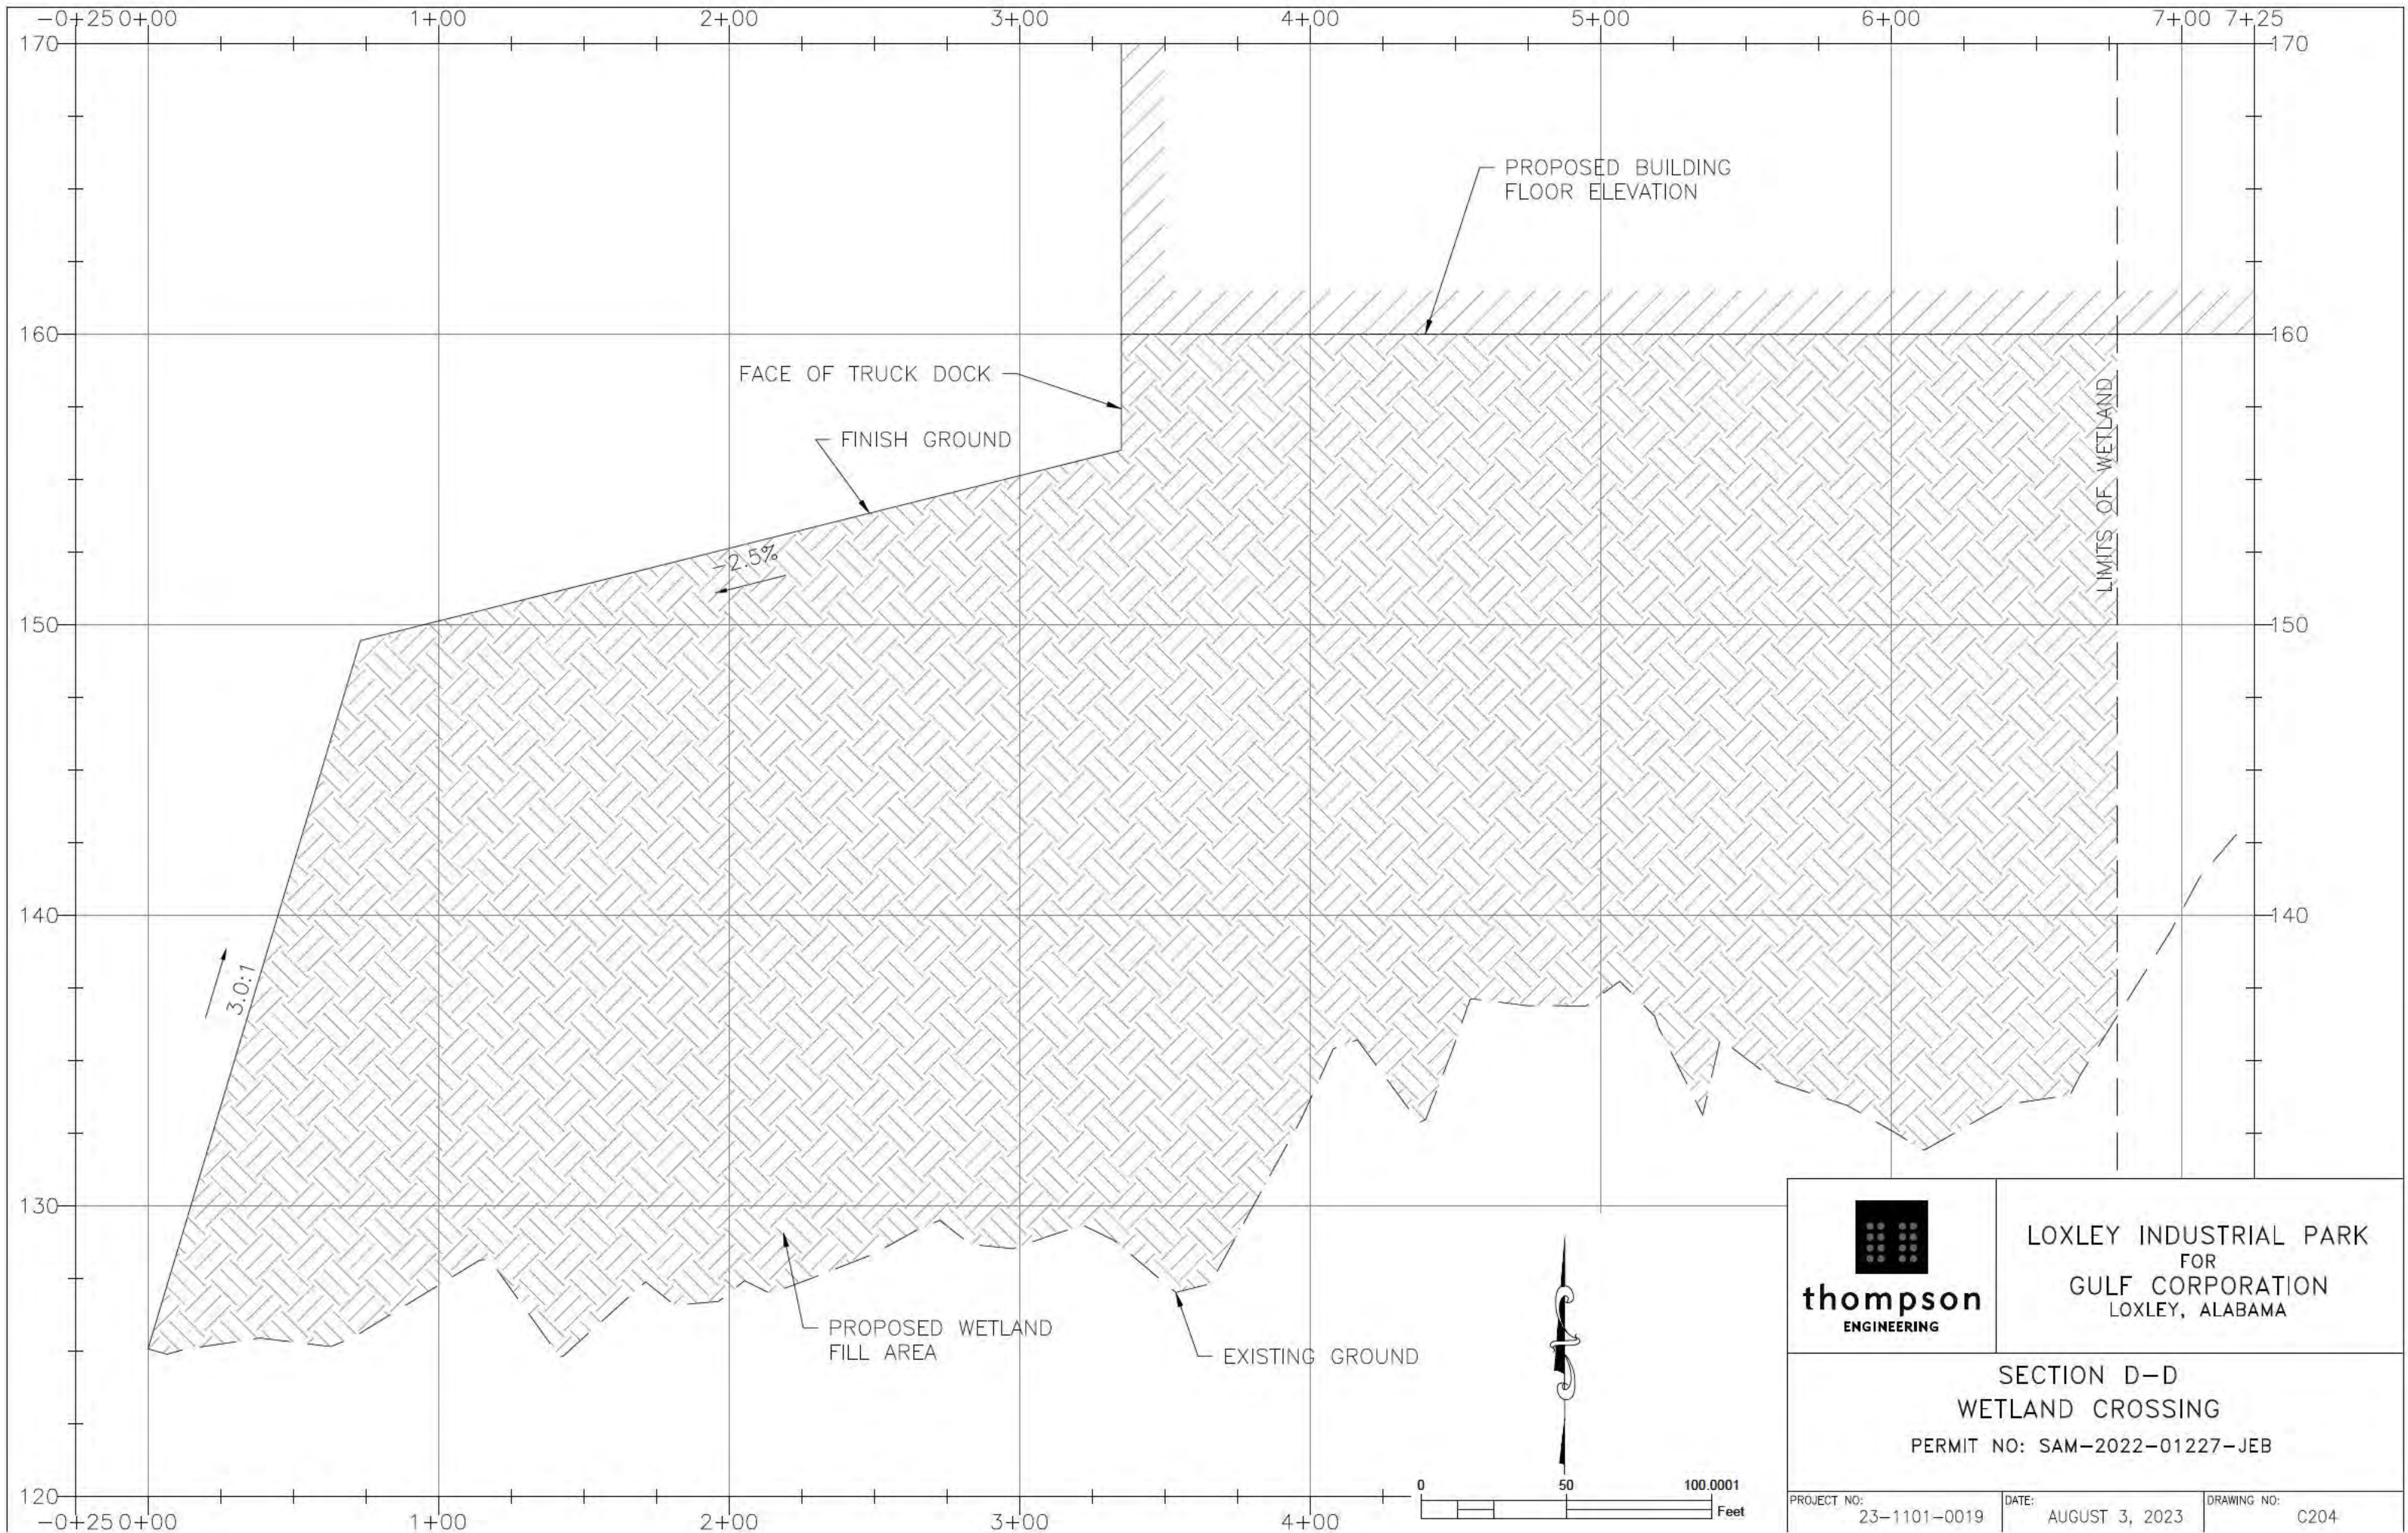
−0+25 0+00 1+00 2+00 3+00 4+00 5+00 6+00 7+00 7+25

170 160 150 140 130 120

170 160 150 140

PROPOSED BUILDING FLOOR ELEVATION

FACE OF TRUCK DOCK

FINISH GROUND

−2.5%

LIMITS OF WETLAND

3.0:1

PROPOSED WETLAND FILL AREA

EXISTING GROUND

0 50 100.0001 Feet

−0+25 0+00 1+00 2+00 3+00 4+00

thompson ENGINEERING

LOXLEY INDUSTRIAL PARK
FOR
GULF CORPORATION
LOXLEY, ALABAMA

SECTION D−D
WETLAND CROSSING
PERMIT NO: SAM−2022−01227−JEB

PROJECT NO: 23−1101−0019
DATE: AUGUST 3, 2023
DRAWING NO: C204